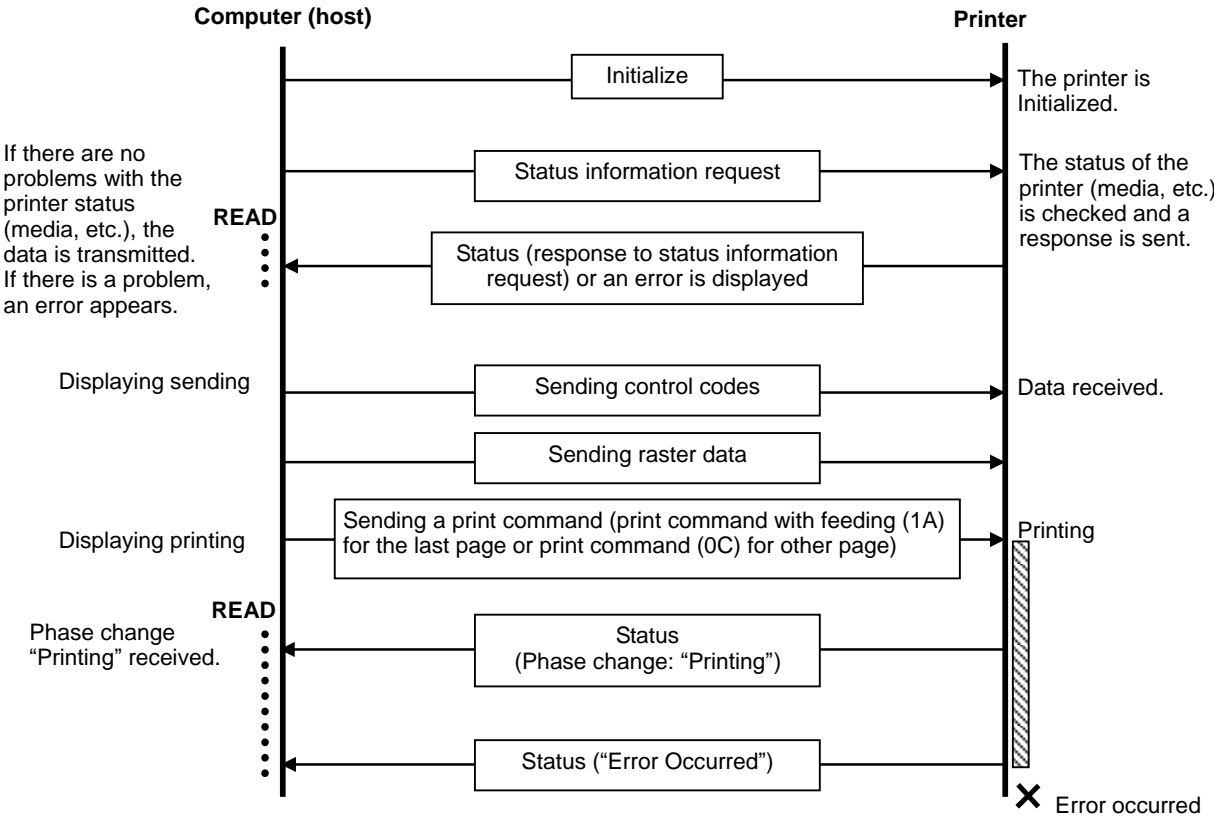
Computer (host)

Printer

Initialize

The printer is Initialized.

If there are no problems with the printer status (media, etc.), the data is transmitted. If there is a problem, an error appears.

Status information request

The status of the printer (media, etc.) is checked and a response is sent.

READ

Status (response to status information request) or an error is displayed

Displaying sending

Sending control codes

Data received.

Sending raster data

Displaying printing

Sending a print command (print command with feeding (1A) for the last page or print command (0C) for other page)

Printing

READ

Phase change "Printing" received.

Status (Phase change: "Printing")

Status ("Error Occurred")

Error occurred